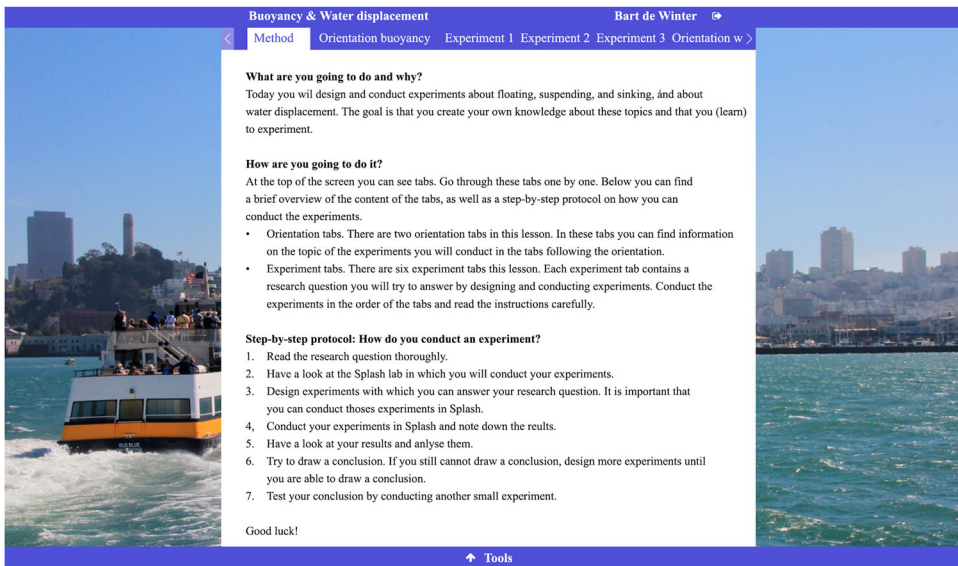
Buoyancy & Water displacement

Bart de Winter

Method | Orientation buoyancy | Experiment 1 | Experiment 2 | Experiment 3 | Orientation w

**What are you going to do and why?**
Today you wil design and conduct experiments about floating, suspending, and sinking, ánd about water displacement. The goal is that you create your own knowledge about these topics and that you (learn) to experiment.

**How are you going to do it?**
At the top of the screen you can see tabs. Go through these tabs one by one. Below you can find a brief overview of the content of the tabs, as well as a step-by-step protocol on how you can conduct the experiments.
• Orientation tabs. There are two orientation tabs in this lesson. In these tabs you can find information on the topic of the experiments you will conduct in the tabs following the orientation.
• Experiment tabs. There are six experiment tabs this lesson. Each experiment tab contains a research question you will try to answer by designing and conducting experiments. Conduct the experiments in the order of the tabs and read the instructions carefully.

**Step-by-step protocol: How do you conduct an experiment?**
1. Read the research question thoroughly.
2. Have a look at the Splash lab in which you will conduct your experiments.
3. Design experiments with which you can answer your research question. It is important that you can conduct thoses experiments in Splash.
4, Conduct your experiments in Splash and note down the reults.
5. Have a look at your results and anlyse them.
6. Try to draw a conclusion. If you still cannot draw a conclusion, design more experiments until you are able to draw a conclusion.
7. Test your conclusion by conducting another small experiment.

Good luck!

Tools